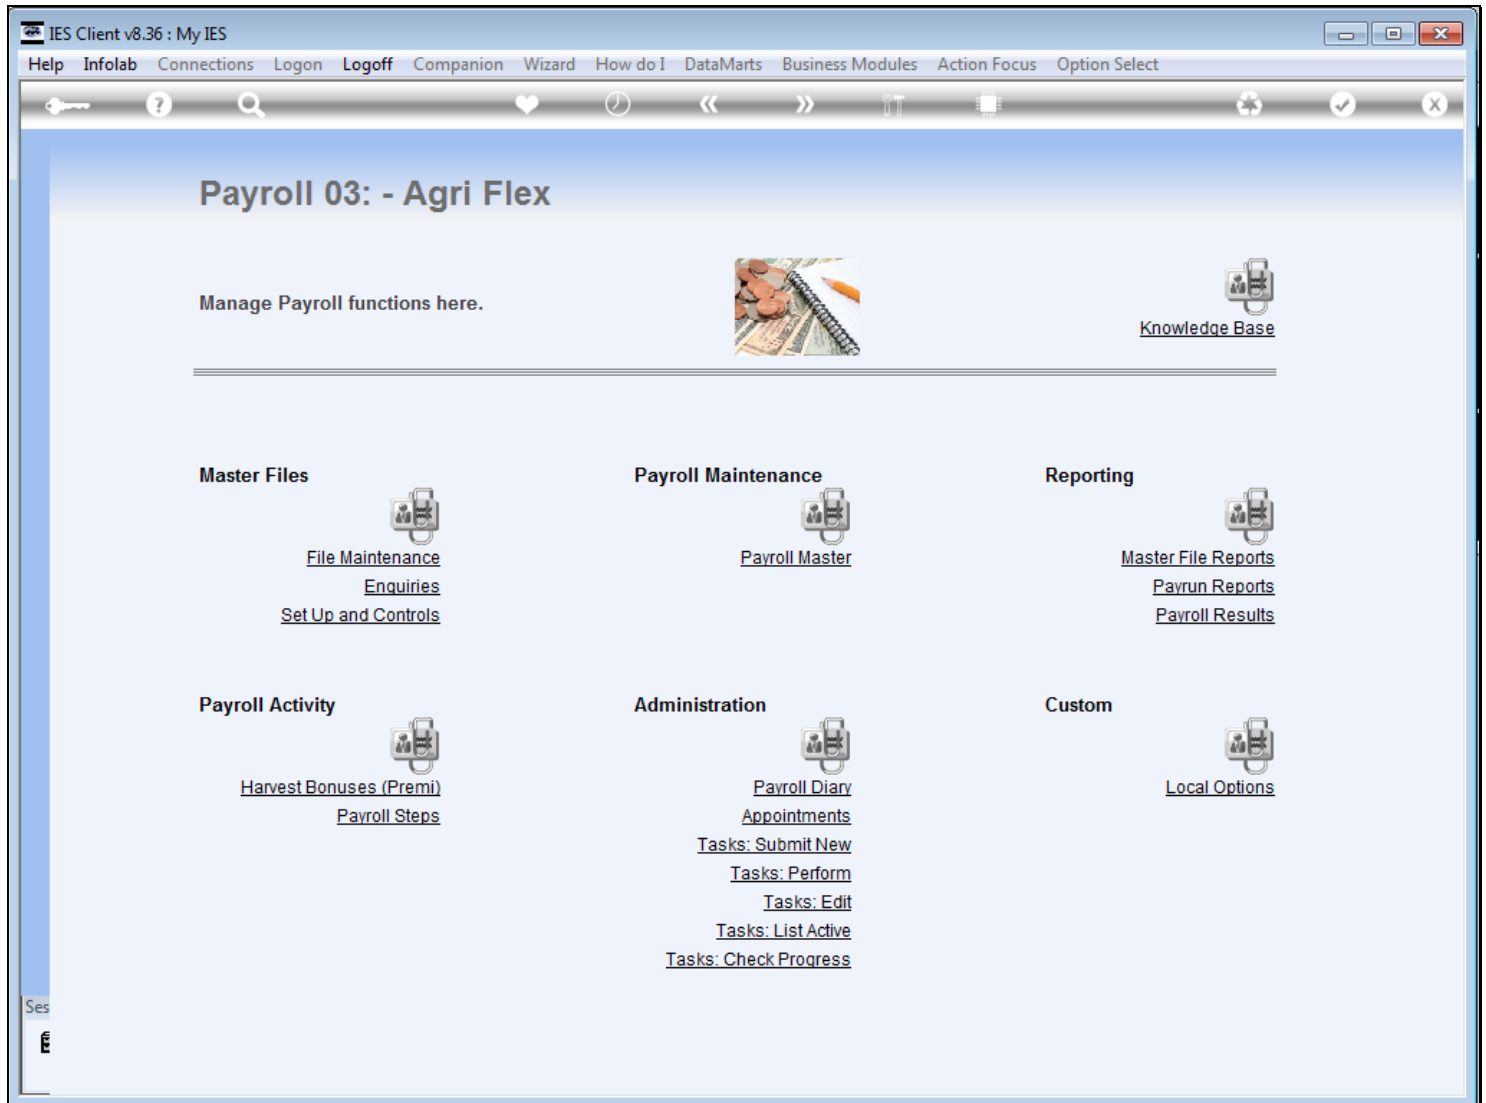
IES Client v8.36 : My IES

Help Infolab Connections Logon Logoff Companion Wizard How do I DataMarts Business Modules Action Focus Option Select

Payroll 03: - Agri Flex

Manage Payroll functions here.

Knowledge Base

Master Files

File Maintenance
Enquiries
Set Up and Controls

Payroll Maintenance

Payroll Master

Reporting

Master File Reports
Payrun Reports
Payroll Results

Payroll Activity

Harvest Bonuses (Premi)
Payroll Steps

Administration

Payroll Diary
Appointments
Tasks: Submit New
Tasks: Perform
Tasks: Edit
Tasks: List Active
Tasks: Check Progress

Custom

Local Options

Ses